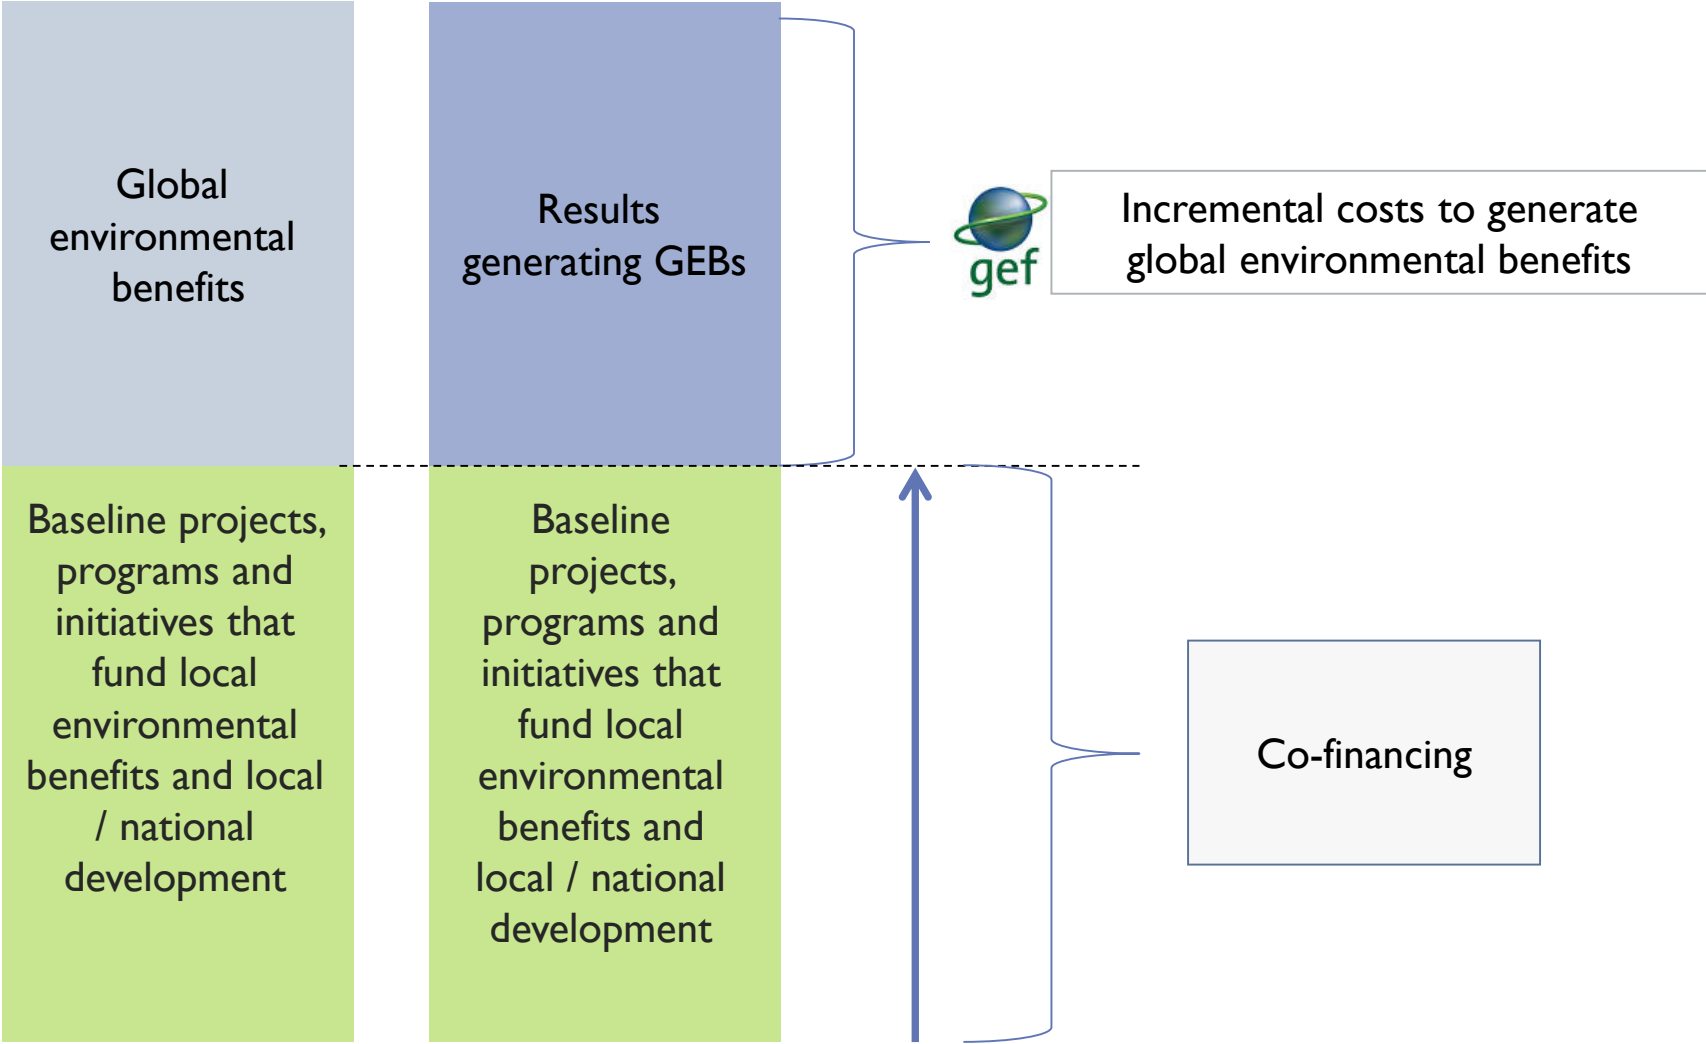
Global environmental benefits

Results generating GEBs

gef

Incremental costs to generate global environmental benefits

Baseline projects, programs and initiatives that fund local environmental benefits and local / national development

Baseline projects, programs and initiatives that fund local environmental benefits and local / national development

Co-financing